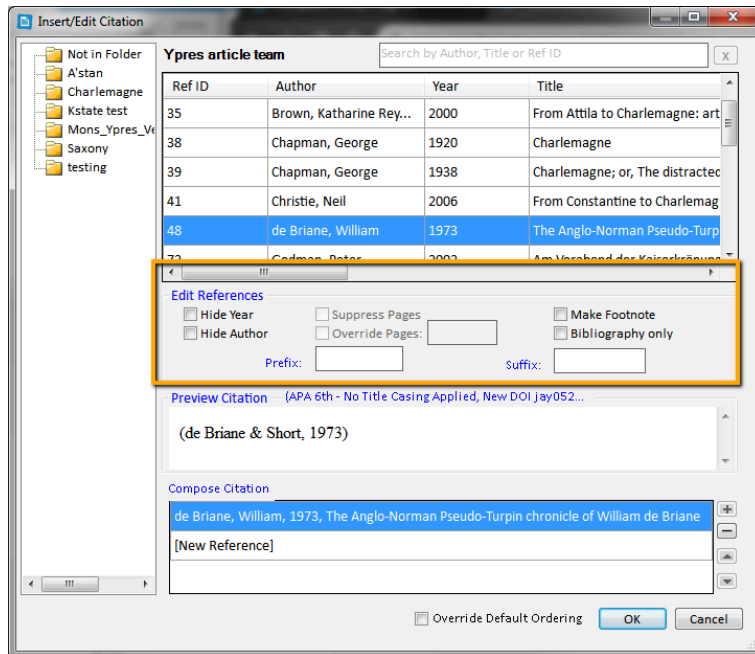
Insert/Edit Citation

Not in Folder
A'stan
Charlemagne
Kstate test
Mons_Ypres_Ve
Saxony
testing

Ypres article team

Search by Author, Title or Ref ID

x

| Ref ID | Author | Year | Title |
|---|---|---|---|
| 35 | Brown, Katharine Rey... | 2000 | From Attila to Charlemagne: art |
| 38 | Chapman, George | 1920 | Charlemagne |
| 39 | Chapman, George | 1938 | Charlemagne; or, The distracted |
| 41 | Christie, Neil | 2006 | From Constantine to Charlemag |
| 48 | de Briane, William | 1973 | The Anglo-Norman Pseudo-Turp |
| 72 | Godman, Peter | 2002 | Am Vorabend der Kaiserkrönung |

Edit References
Hide Year
Hide Author
Suppress Pages
Override Pages:
Make Footnote
Bibliography only
Prefix:
Suffix:

Preview Citation (APA 6th - No Title Casing Applied, New DOI jay052...

(de Briane & Short, 1973)

Compose Citation
de Briane, William, 1973, The Anglo-Norman Pseudo-Turpin chronicle of William de Briane
[New Reference]

Override Default Ordering
OK
Cancel